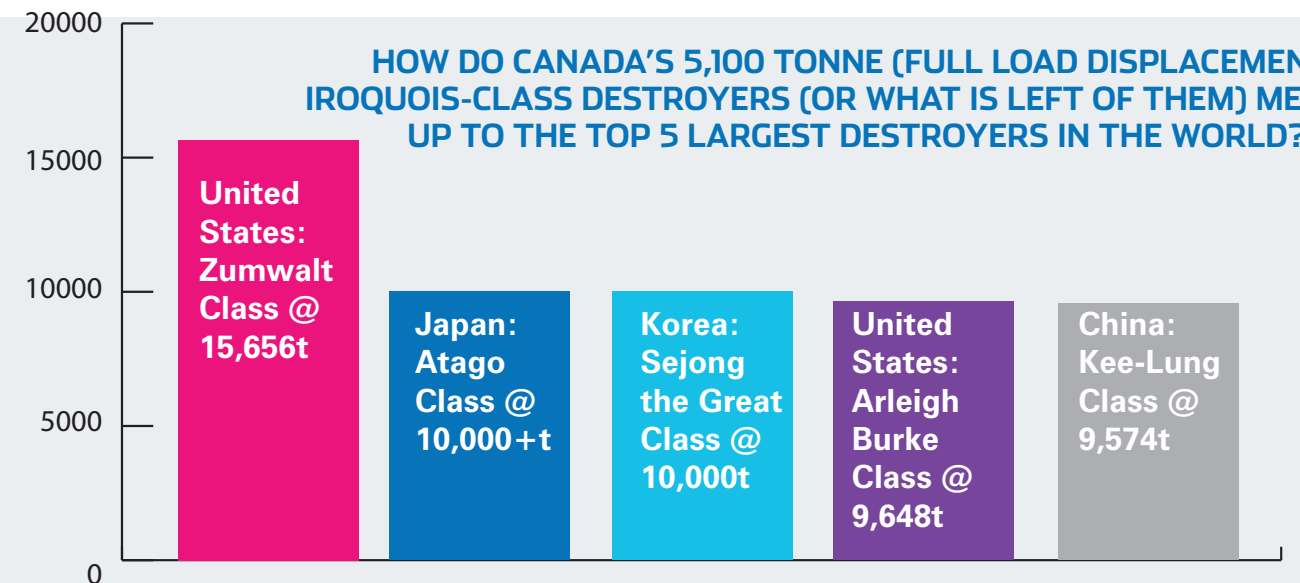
20000

15000

10000

5000

0

HOW DO CANADA'S 5,100 TONNE (FULL LOAD DISPLACEMEN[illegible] IROQUOIS-CLASS DESTROYERS (OR WHAT IS LEFT OF THEM) ME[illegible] UP TO THE TOP 5 LARGEST DESTROYERS IN THE WORLD?

United States: Zumwalt Class @ 15,656t

Japan: Atago Class @ 10,000+t

Korea: Sejong the Great Class @ 10,000t

United States: Arleigh Burke Class @ 9,648t

China: Kee-Lung Class @ 9,574t